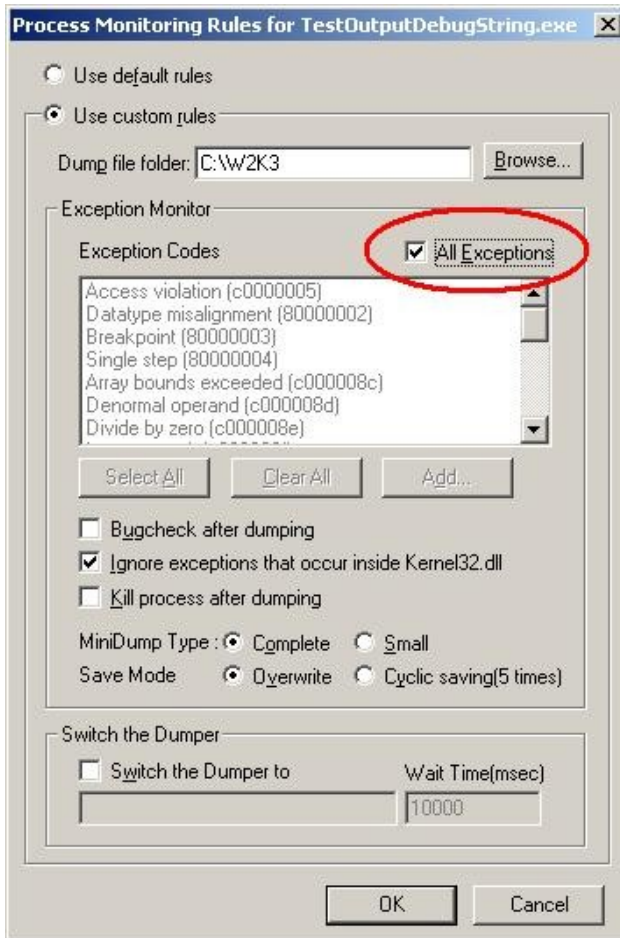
Process Monitoring Rules for TestOutputDebugString.exe

Use default rules

Use custom rules

Dump file folder: C:\W2K3

Browse...

Exception Monitor

Exception Codes

All Exceptions

Access violation (c0000005)
Datatype misalignment (80000002)
Breakpoint (80000003)
Single step (80000004)
Array bounds exceeded (c000008c)
Denormal operand (c000008d)
Divide by zero (c000008e)
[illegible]

Select All

Clear All

Add...

Bugcheck after dumping

Ignore exceptions that occur inside Kernel32.dll

Kill process after dumping

MiniDump Type : Complete Small

Save Mode Overwrite Cyclic saving(5 times)

Switch the Dumper

Switch the Dumper to

Wait Time(msec)

10000

OK

Cancel